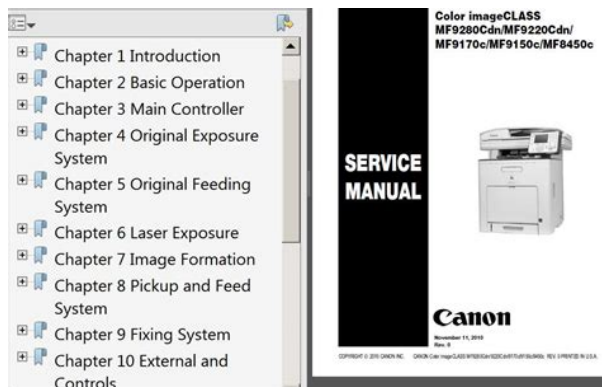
Chapter 1 Introduction
Chapter 2 Basic Operation
Chapter 3 Main Controller
Chapter 4 Original Exposure System
Chapter 5 Original Feeding System
Chapter 6 Laser Exposure
Chapter 7 Image Formation
Chapter 8 Pickup and Feed System
Chapter 9 Fixing System
Chapter 10 External and Controls

Color imageCLASS
MF9280Cdn/MF9220Cdn/
MF9170c/MF9150c/MF8450c

SERVICE
MANUAL

Canon

November 11, 2010
Rev. 0

COPYRIGHT © 2010 CANON INC. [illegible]